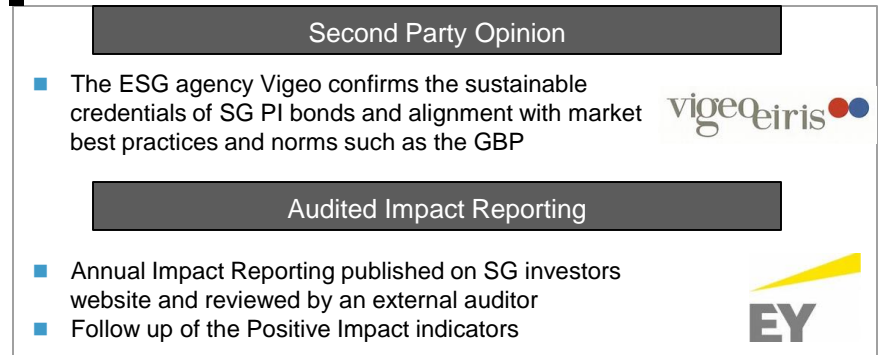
Second Party Opinion

The ESG agency Vigeo confirms the sustainable credentials of SG PI bonds and alignment with market best practices and norms such as the GBP

vigeoeiris

Audited Impact Reporting

Annual Impact Reporting published on SG investors website and reviewed by an external auditor

Follow up of the Positive Impact indicators

EY